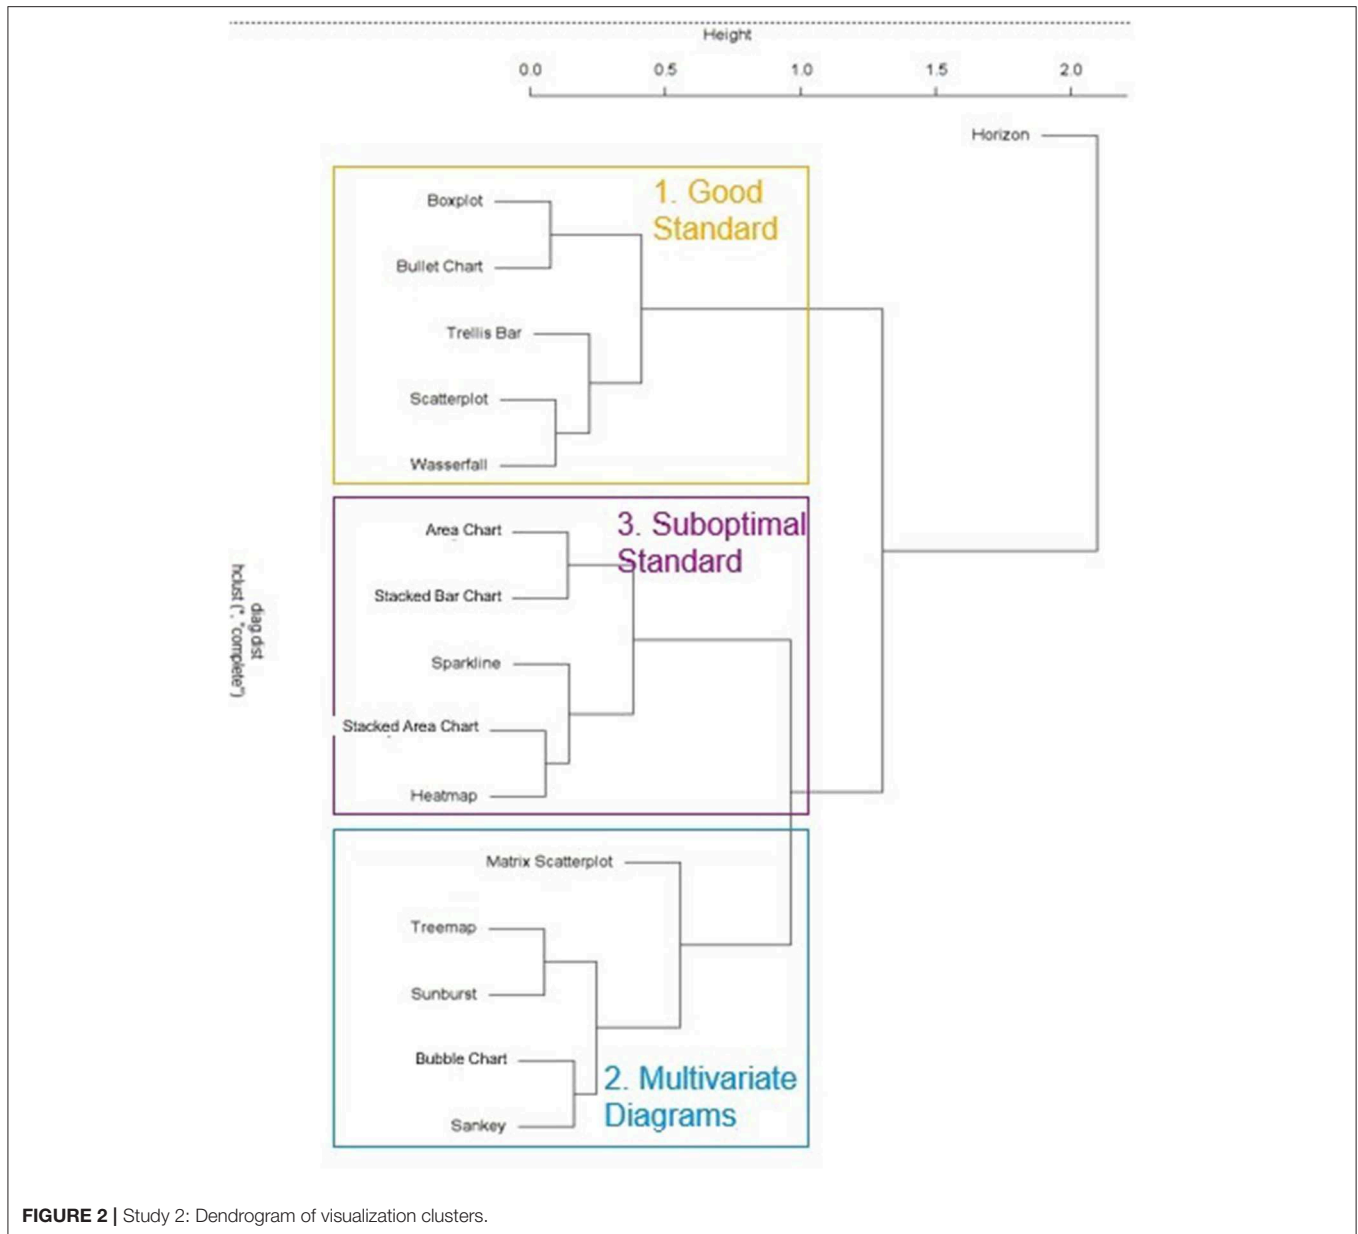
Height

0.0 0.5 1.0 1.5 2.0

Horizon

1. Good Standard

Boxplot

Bullet Chart

Trellis Bar

Scatterplot

Wasserfall

3. Suboptimal Standard

Area Chart

Stacked Bar Chart

Sparkline

Stacked Area Chart

Heatmap

diag.dist
hclust (*, "complete")

Matrix Scatterplot

Treemap

Sunburst

Bubble Chart

Sankey

2. Multivariate Diagrams

**FIGURE 2 |** Study 2: Dendrogram of visualization clusters.